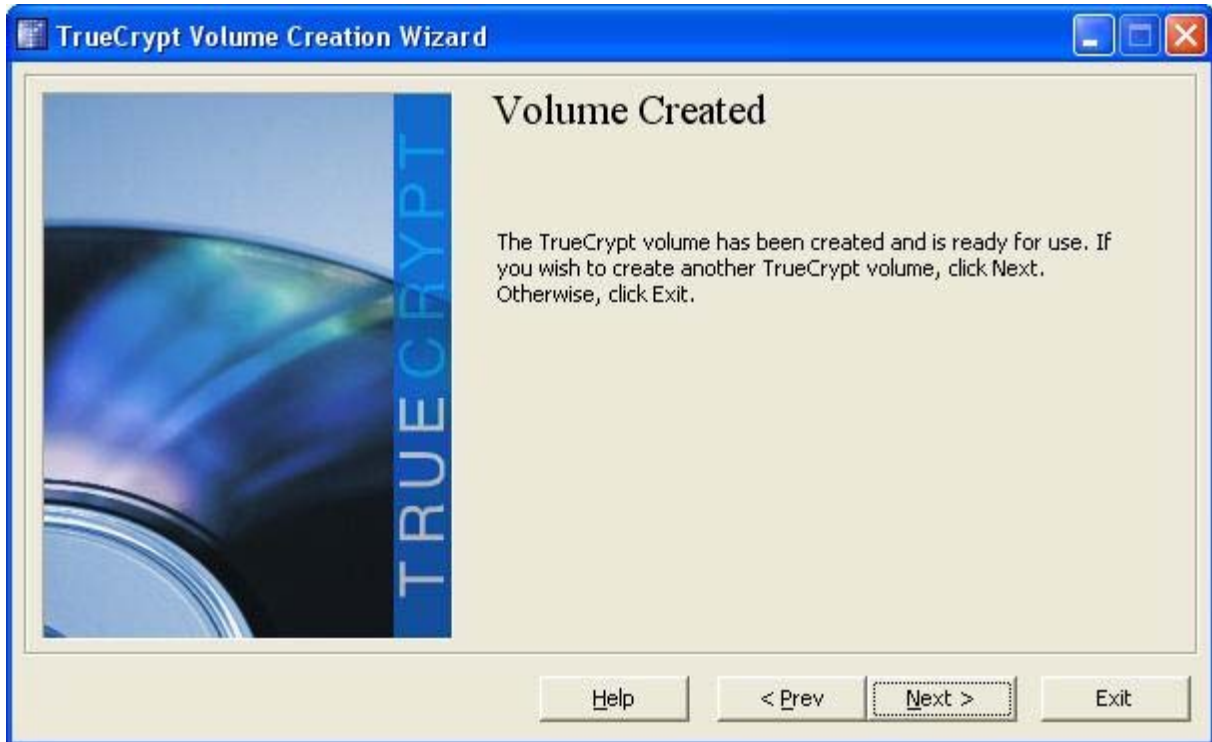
TrueCrypt Volume Creation Wizard

TRUECRYPT

Volume Created

The TrueCrypt volume has been created and is ready for use. If you wish to create another TrueCrypt volume, click Next. Otherwise, click Exit.

Help

< Prev

Next >

Exit